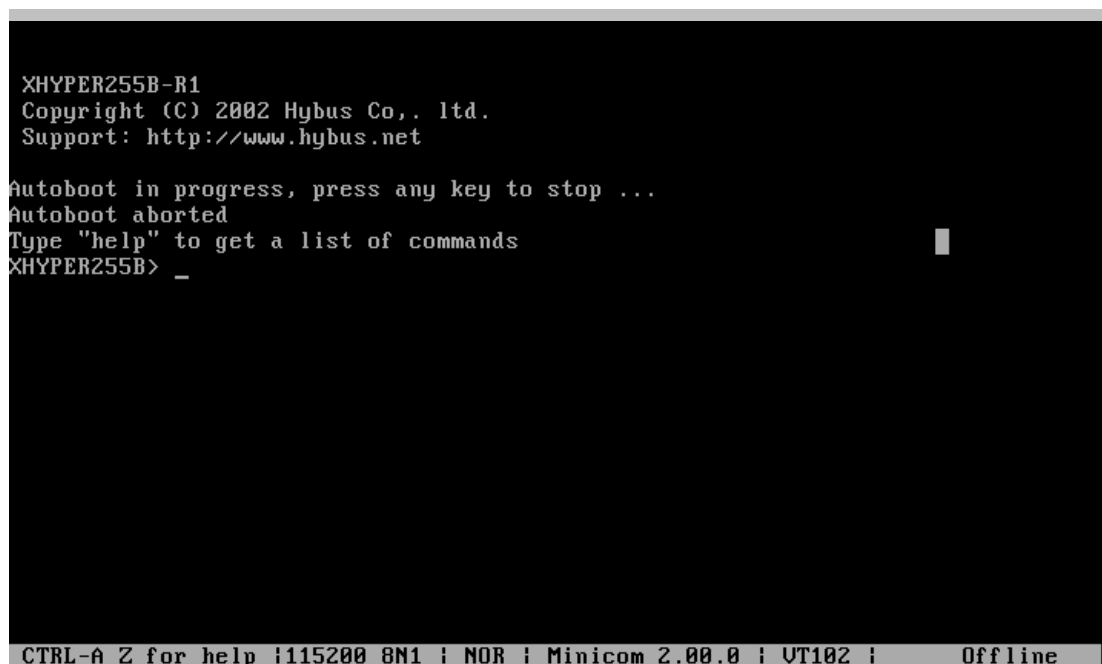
XHYPER255B-R1
Copyright (C) 2002 Hybus Co,. ltd.
Support: http://www.hybus.net

Autoboot in progress, press any key to stop ...
Autoboot aborted
Type "help" to get a list of commands
XHYPER255B> _

CTRL-A Z for help |115200 8N1 | NOR | Minicom 2.00.0 | VT102 | Offline